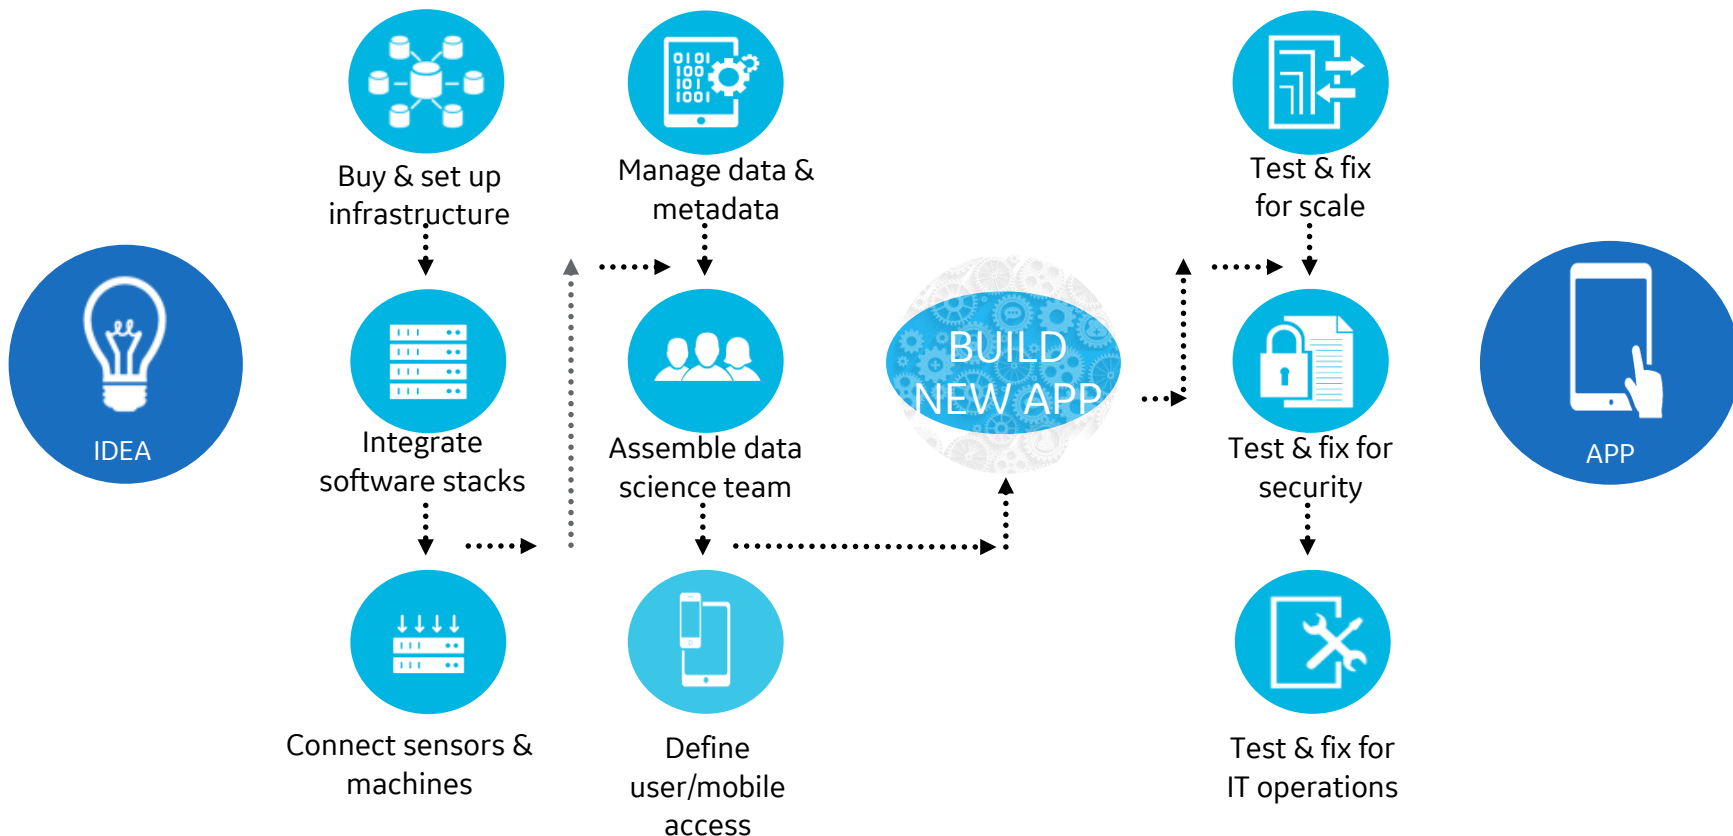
IDEA

Buy & set up infrastructure

Integrate software stacks

Connect sensors & machines

Manage data & metadata

Assemble data science team

Define user/mobile access

BUILD NEW APP

Test & fix for scale

Test & fix for security

Test & fix for IT operations

APP